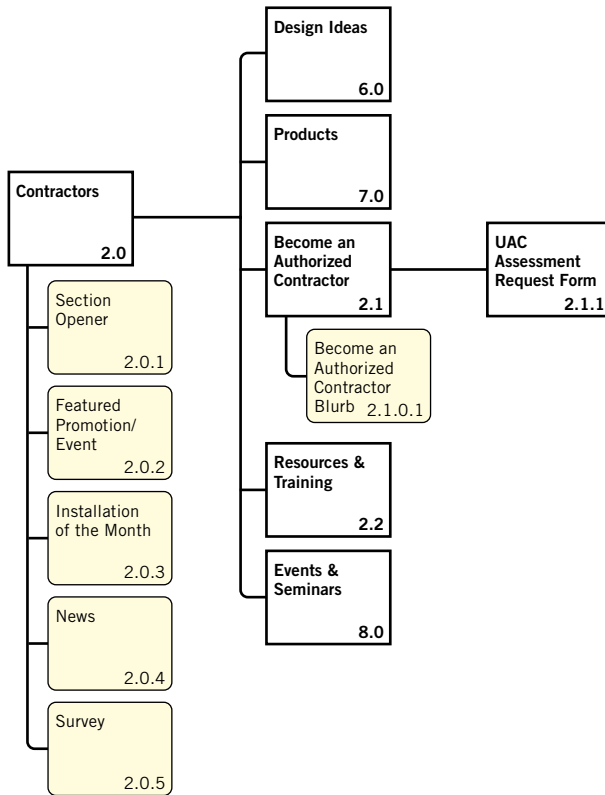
Contractors
2.0

Section Opener
2.0.1

Featured Promotion/ Event
2.0.2

Installation of the Month
2.0.3

News
2.0.4

Survey
2.0.5

Design Ideas
6.0

Products
7.0

Become an Authorized Contractor
2.1

Become an Authorized Contractor Blurb
2.1.0.1

UAC Assessment Request Form
2.1.1

Resources & Training
2.2

Events & Seminars
8.0